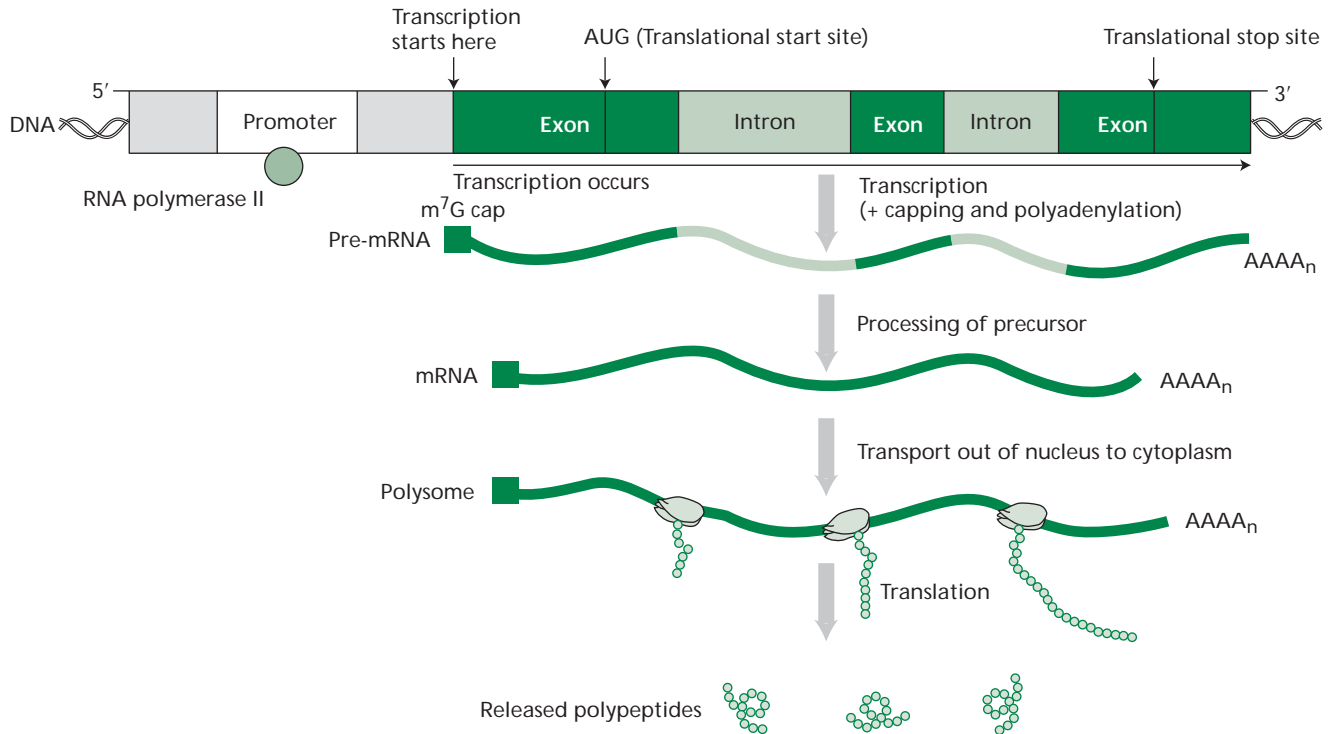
Transcription starts here

AUG (Translational start site)

Translational stop site

5′

3′

DNA

Promoter

Exon

Intron

Exon

Intron

Exon

RNA polymerase II

Transcription occurs

Transcription
(+ capping and polyadenylation)

$m^7G$ cap

Pre-mRNA

$AAAA_n$

Processing of precursor

mRNA

$AAAA_n$

Transport out of nucleus to cytoplasm

Polysome

$AAAA_n$

Translation

Released polypeptides